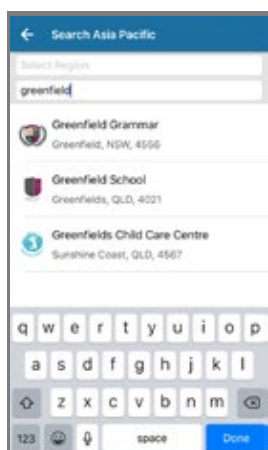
Search Asia Pacific

Select Region

greenfield

Greenfield Grammar
Greenfield, NSW, 4556

Greenfield School
Greenfields, QLD, 4021

Greenfields Child Care Centre
Sunshine Coast, QLD, 4567

q w e r t y u i o p
a s d f g h j k l
z x c v b n m
123 space Done